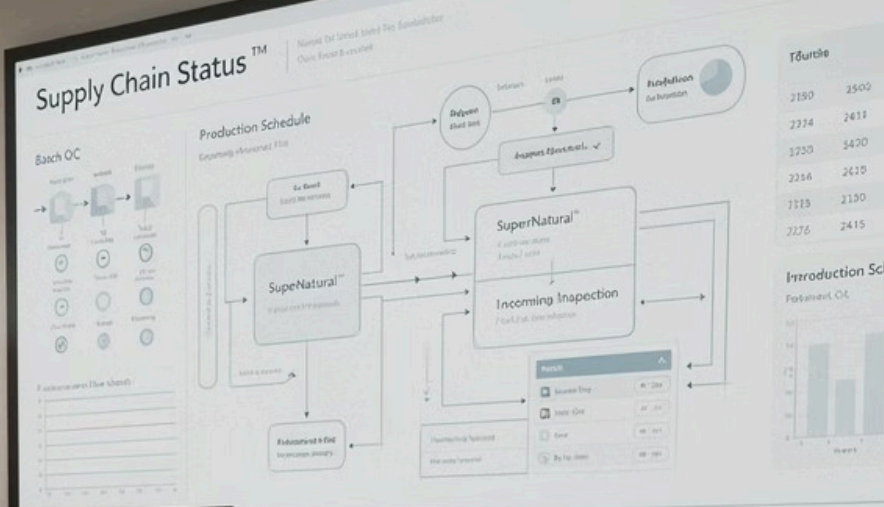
Supply Chain Status™

Batch QC

Production Schedule

SupeNatural™

SuperNatural™

Incomming Inspection

Production

Tourte

| 2150 | 2502 |
|---|---|
| 2214 | 2411 |
| 2250 | 3420 |
| 2256 | 2610 |
| 1125 | 2130 |
| 2276 | 2415 |

Introduction Sc

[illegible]